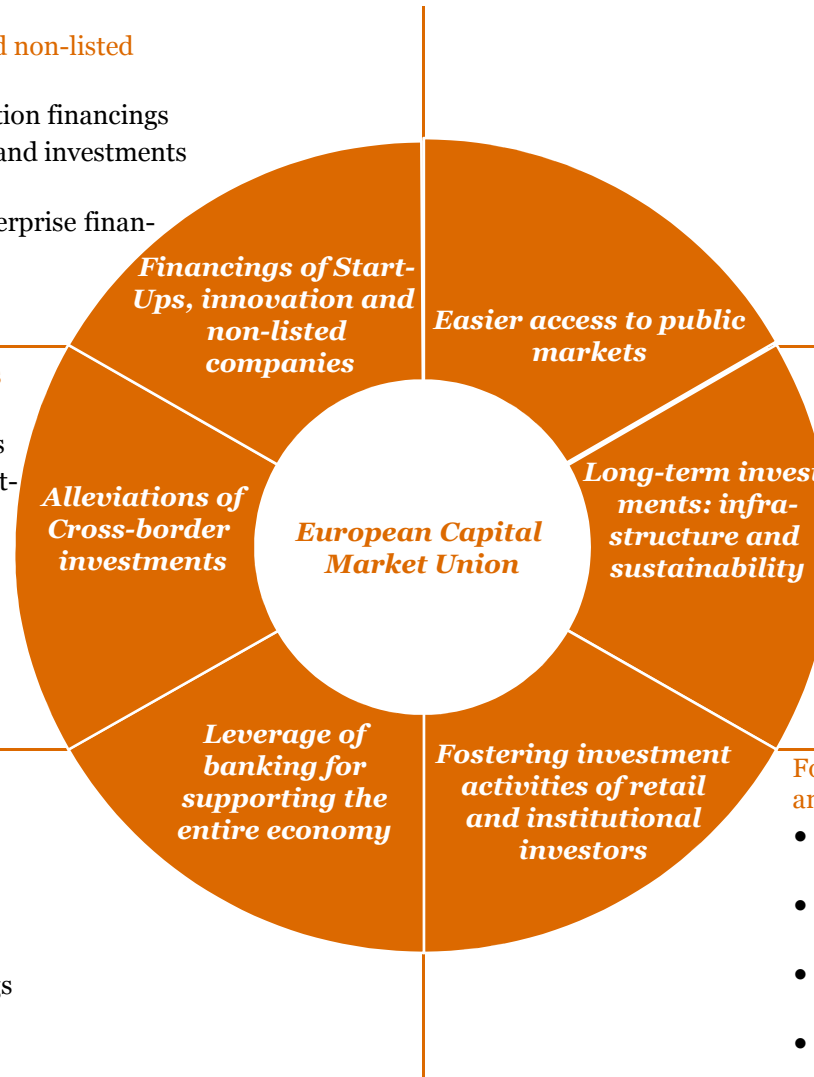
d non-listed

tion financings
and investments

erprise finan-

s
t-

s

Financings of Start-Ups, innovation and non-listed companies

Easier access to public markets

Long-term invest-ments: infra-structure and sustainability

Fostering investment activities of retail and institutional investors

Leverage of banking for supporting the entire economy

Alleviations of Cross-border investments

European Capital Market Union

Fo
an
•
•
•
•